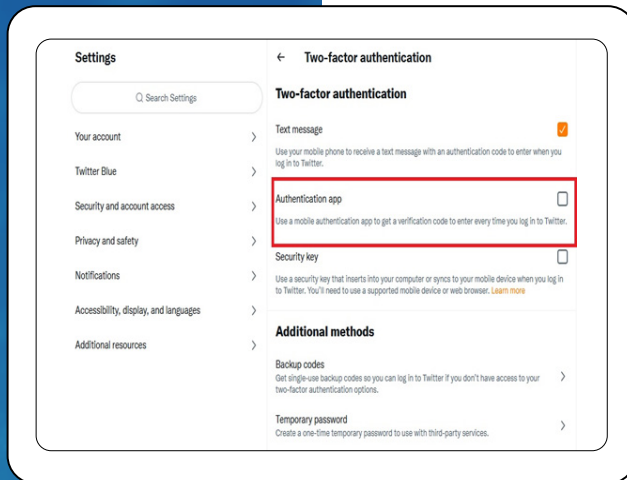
Settings

Search Settings

Your account

Twitter Blue

Security and account access

Privacy and safety

Notifications

Accessibility, display, and languages

Additional resources

← Two-factor authentication

Two-factor authentication

Text message

Use your mobile phone to receive a text message with an authentication code to enter when you log in to Twitter.

Authentication app

Use a mobile authentication app to get a verification code to enter every time you log in to Twitter.

Security key

Use a security key that inserts into your computer or syncs to your mobile device when you log in to Twitter. You'll need to use a supported mobile device or web browser. Learn more

Additional methods

Backup codes

Get single-use backup codes so you can log in to Twitter if you don't have access to your two-factor authentication options.

Temporary password

Create a one-time temporary password to use with third-party services.